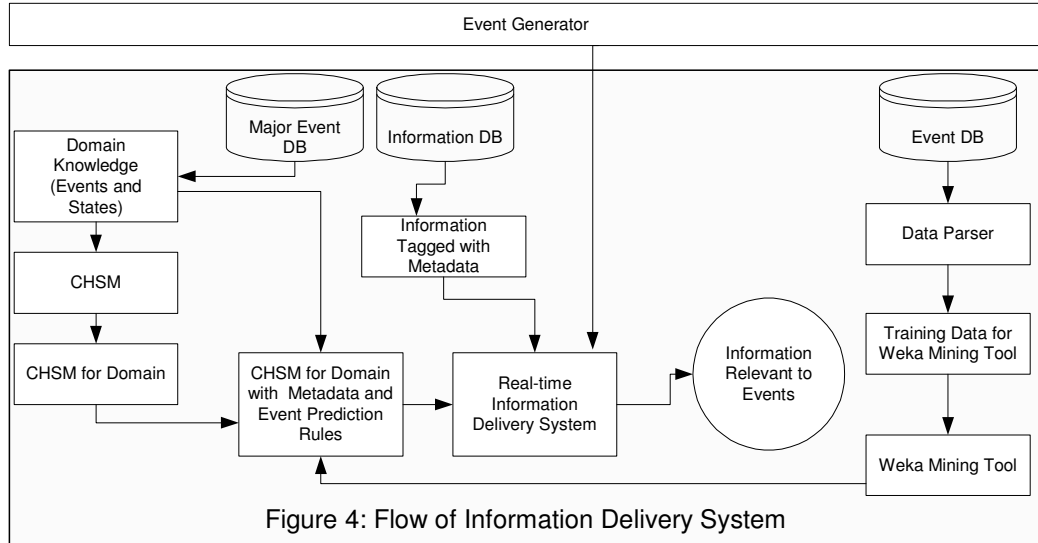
Event Generator

Major Event DB

Information DB

Event DB

Domain Knowledge (Events and States)

Information Tagged with Metadata

Data Parser

CHSM

Training Data for Weka Mining Tool

CHSM for Domain

CHSM for Domain with Metadata and Event Prediction Rules

Real-time Information Delivery System

Information Relevant to Events

Weka Mining Tool

Figure 4: Flow of Information Delivery System